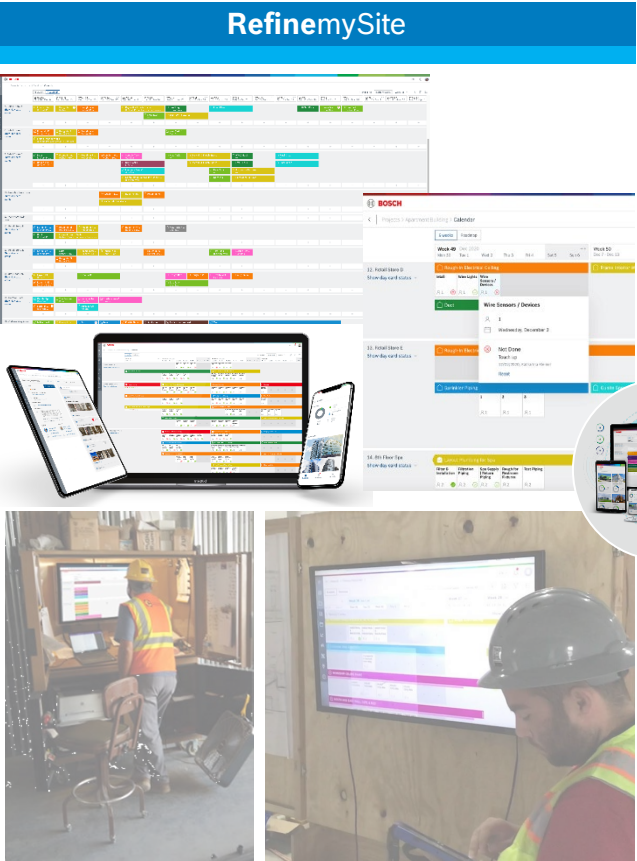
RefinemySite

BOSCH

Projects / Apartments Bldg / Calendar

Week 49

Week 50

12. Retail Store 8

Show day card status

Rough-In Electrical Ceiling

Wire Sensors / Devices

Duct

Wednesday, December 3

Not Done

Reset

13. Retail Store 5

Show day card status

Sprinkler Piping

14. 5th Floor Spa

Show day card status